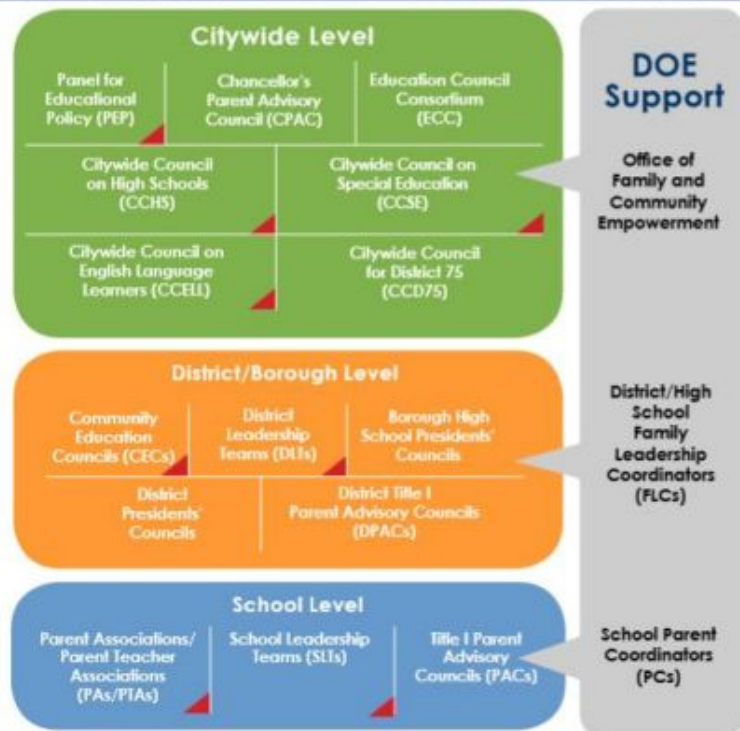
Citywide Level

Panel for Educational Policy (PEP)

Chancellor's Parent Advisory Council (CPAC)

Education Council Consortium (ECC)

Citywide Council on High Schools (CCHS)

Citywide Council on Special Education (CCSE)

Citywide Council on English Language Learners (CCELL)

Citywide Council for District 75 (CCD75)

District/Borough Level

Community Education Councils (CECs)

District Leadership Teams (DLTs)

Borough High School Presidents' Councils

District Presidents' Councils

District Title I Parent Advisory Councils (DPACs)

School Level

Parent Associations/ Parent Teacher Associations (PAs/PTAs)

School Leadership Teams (SLTs)

Title I Parent Advisory Councils (PACs)

DOE Support

Office of Family and Community Empowerment

District/High School Family Leadership Coordinators (FLCs)

School Parent Coordinators (PCs)